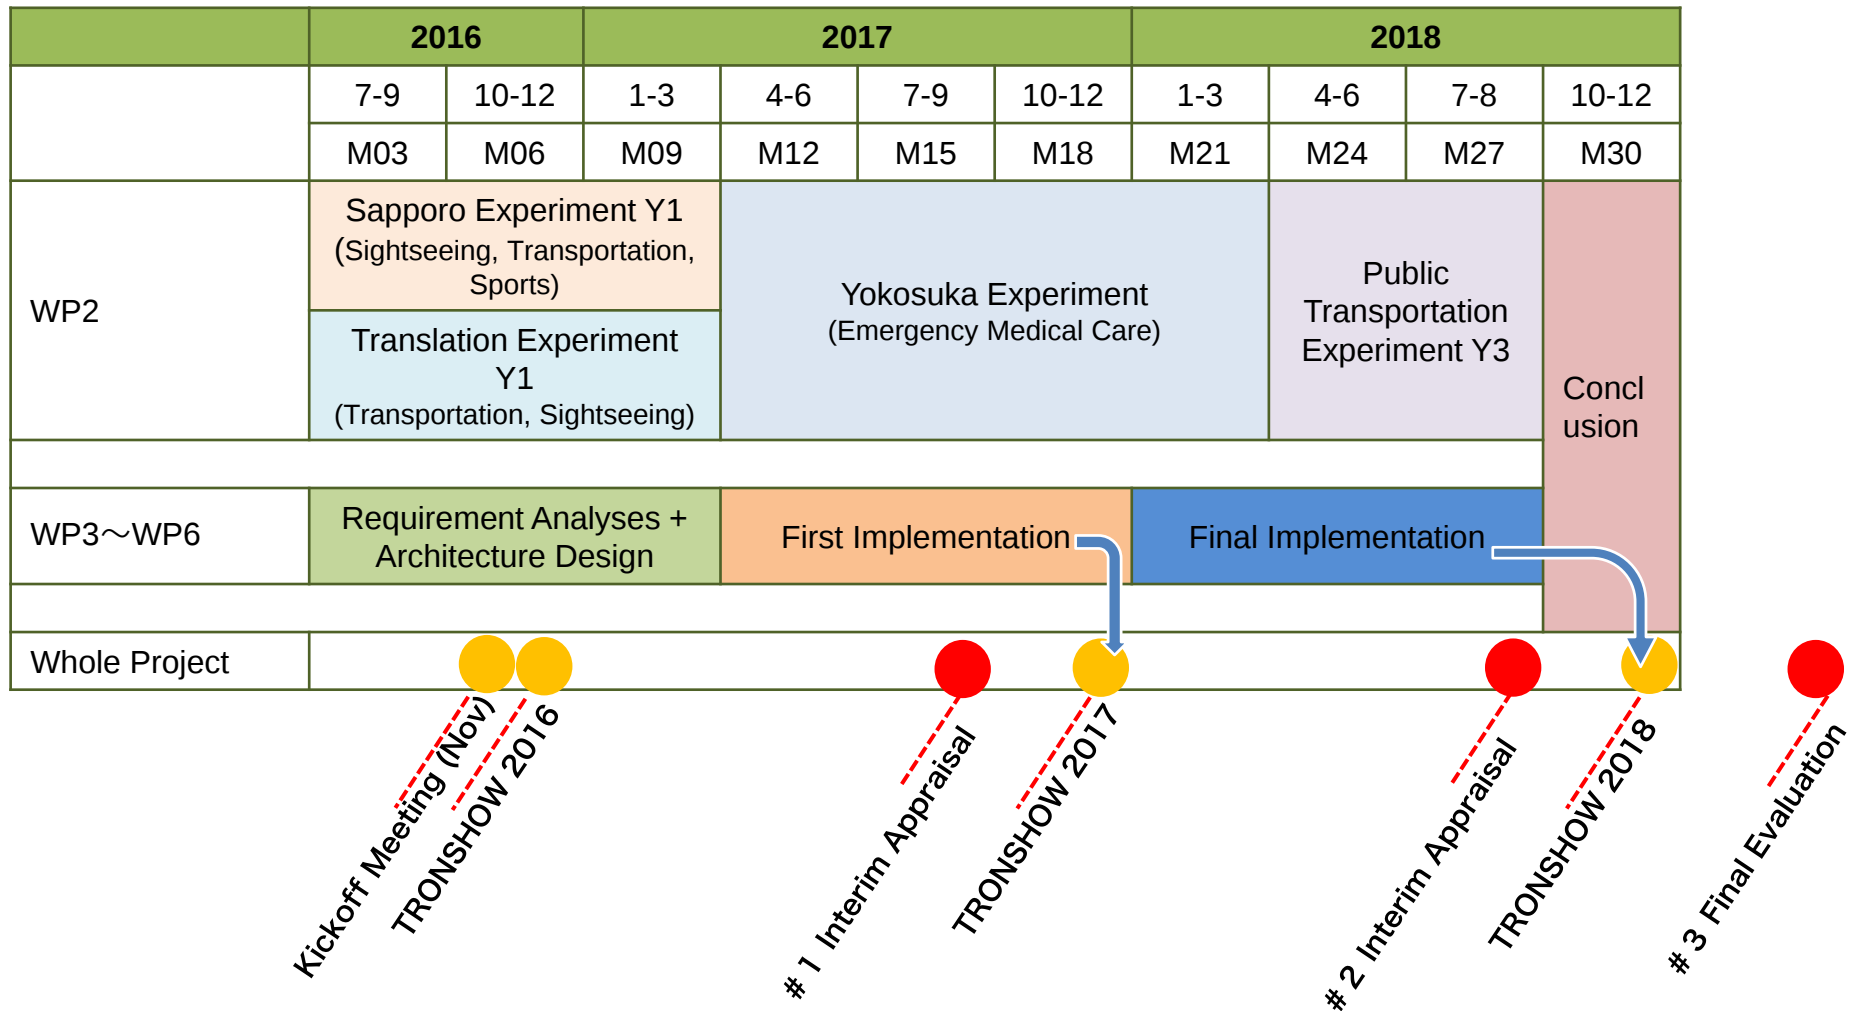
| | 2016 | | 2017 | | | | 2018 | | | |
|---|---|---|---|---|---|---|---|---|---|---|
| | 7-9 | 10-12 | 1-3 | 4-6 | 7-9 | 10-12 | 1-3 | 4-6 | 7-8 | 10-12 |
| | M03 | M06 | M09 | M12 | M15 | M18 | M21 | M24 | M27 | M30 |
| WP2 | Sapporo Experiment Y1 (Sightseeing, Transportation, Sports) / Translation Experiment Y1 (Transportation, Sightseeing) | | Yokosuka Experiment (Emergency Medical Care) | | | | Public Transportation Experiment Y3 | | | Concl usion |
| WP3～WP6 | Requirement Analyses + Architecture Design | | First Implementation | | | Final Implementation | | | | |
| Whole Project | | | | | | | | | | |

Kickoff Meeting (Nov)
TRONSHOW 2016
# 1 Interim Appraisal
TRONSHOW 2017
# 2 Interim Appraisal
TRONSHOW 2018
# 3 Final Evaluation